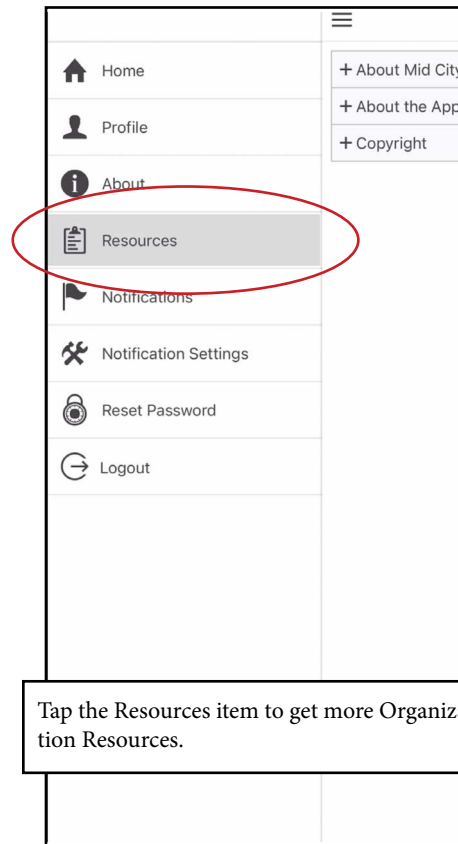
Home

Profile

About

Resources

Notifications

Notification Settings

Reset Password

Logout

+ About Mid City

+ About the App

+ Copyright

Tap the Resources item to get more Organiz tion Resources.